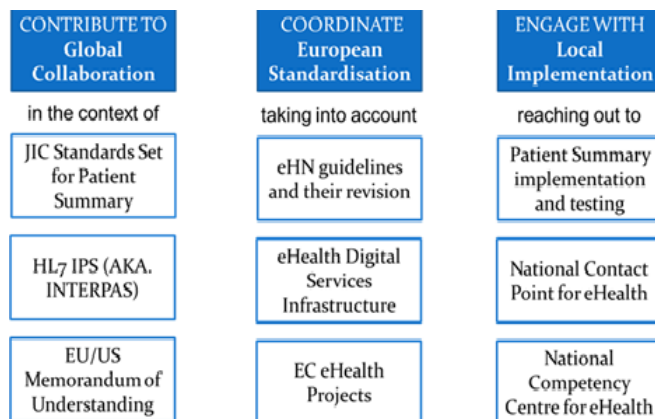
CONTRIBUTE TO
Global
Collaboration

in the context of

JIC Standards Set for Patient Summary

HL7 IPS (AKA. INTERPAS)

EU/US Memorandum of Understanding

COORDINATE
European
Standardisation

taking into account

eHN guidelines and their revision

eHealth Digital Services Infrastructure

EC eHealth Projects

ENGAGE WITH
Local
Implementation

reaching out to

Patient Summary implementation and testing

National Contact Point for eHealth

National Competency Centre for eHealth